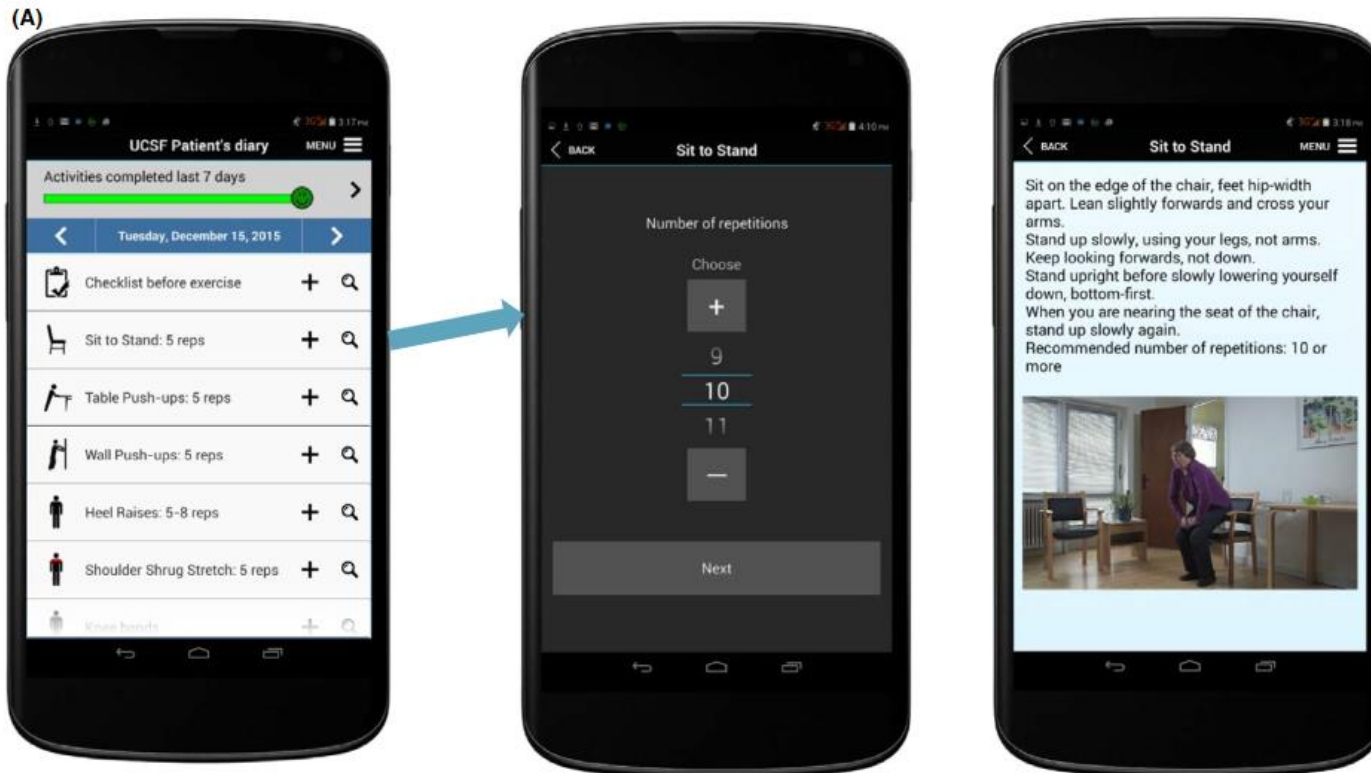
(A)

3:17 PM
UCSF Patient's diary MENU
Activities completed last 7 days
Tuesday, December 15, 2015
Checklist before exercise
Sit to Stand: 5 reps
Table Push-ups: 5 reps
Wall Push-ups: 5 reps
Heel Raises: 5-8 reps
Shoulder Shrug Stretch: 5 reps
Knee bends

4:10 PM
BACK Sit to Stand
Number of repetitions
Choose
+
9
10
11
—
Next

3:18 PM
BACK Sit to Stand MENU
Sit on the edge of the chair, feet hip-width apart. Lean slightly forwards and cross your arms.
Stand up slowly, using your legs, not arms. Keep looking forwards, not down.
Stand upright before slowly lowering yourself down, bottom-first.
When you are nearing the seat of the chair, stand up slowly again.
Recommended number of repetitions: 10 or more